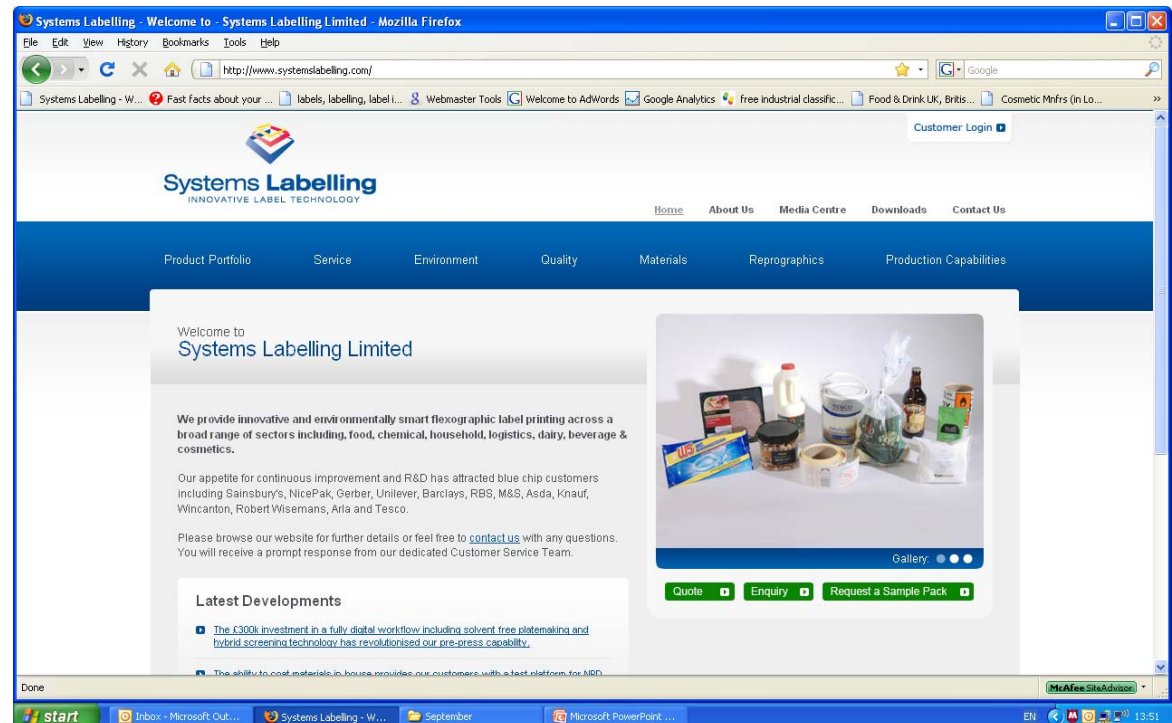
Systems Labelling - Welcome to - Systems Labelling Limited - Mozilla Firefox

File Edit View History Bookmarks Tools Help

http://www.systemslabelling.com/

Google

Systems Labelling - W... Fast facts about your ... labels, labelling, label i... Webmaster Tools Welcome to AdWords Google Analytics free industrial classific... Food & Drink UK, Britis... Cosmetic Mnfrs (in Lo...

Customer Login

Systems Labelling
INNOVATIVE LABEL TECHNOLOGY

Home About Us Media Centre Downloads Contact Us

Product Portfolio Service Environment Quality Materials Reprographics Production Capabilities

Welcome to
Systems Labelling Limited

We provide innovative and environmentally smart flexographic label printing across a broad range of sectors including, food, chemical, household, logistics, dairy, beverage & cosmetics.

Our appetite for continuous improvement and R&D has attracted blue chip customers including Sainsbury's, NicePak, Gerber, Unilever, Barclays, RBS, M&S, Asda, Knauf, Wincanton, Robert Wisemans, Arla and Tesco.

Please browse our website for further details or feel free to contact us with any questions. You will receive a prompt response from our dedicated Customer Service Team.

Gallery:

Quote Enquiry Request a Sample Pack

Latest Developments

The £300k investment in a fully digital workflow including solvent free platemaking and hybrid screening technology has revolutionised our pre-press capability.

The ability to coat materials in house provides our customers with a test platform for NPD

Done

McAfee SiteAdvisor

start Inbox - Microsoft Out... Systems Labelling - W... September Microsoft PowerPoint ...

EN 13:51